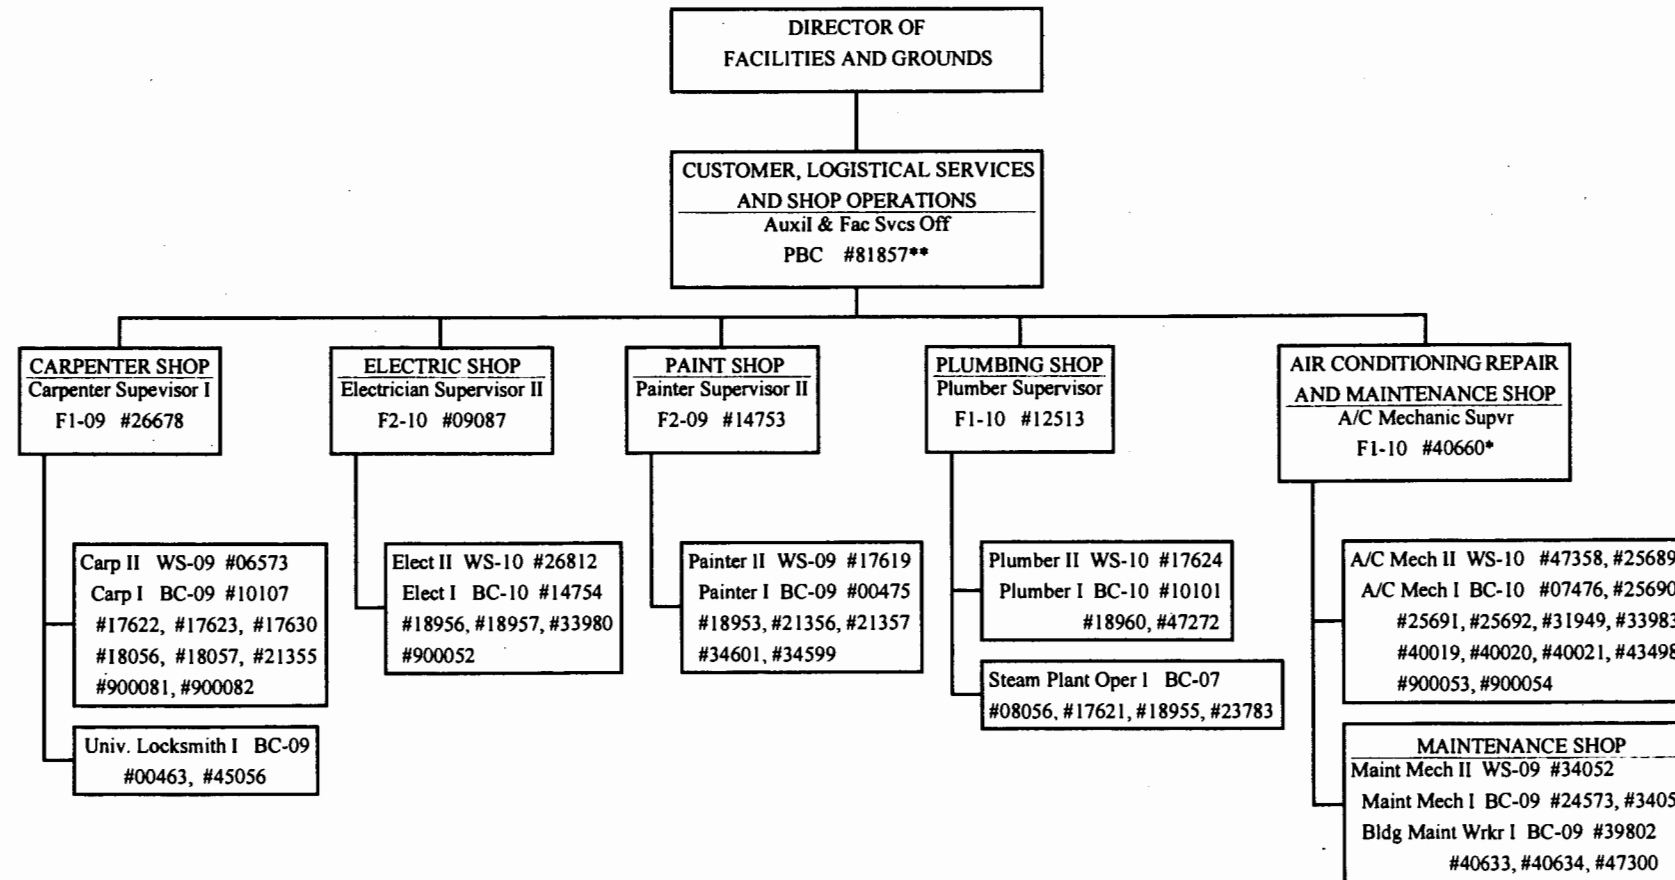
DIRECTOR OF
FACILITIES AND GROUNDS

CUSTOMER, LOGISTICAL SERVICES AND SHOP OPERATIONS
Auxil & Fac Svcs Off
PBC #81857**

CARPENTER SHOP
Carpenter Supevisor I
F1-09 #26678

Carp II WS-09 #06573
Carp I BC-09 #10107
#17622, #17623, #17630
#18056, #18057, #21355
#900081, #900082

Univ. Locksmith I BC-09
#00463, #45056

ELECTRIC SHOP
Electrician Supervisor II
F2-10 #09087

Elect II WS-10 #26812
Elect I BC-10 #14754
#18956, #18957, #33980
#900052

PAINT SHOP
Painter Supervisor II
F2-09 #14753

Painter II WS-09 #17619
Painter I BC-09 #00475
#18953, #21356, #21357
#34601, #34599

PLUMBING SHOP
Plumber Supervisor
F1-10 #12513

Plumber II WS-10 #17624
Plumber I BC-10 #10101
#18960, #47272

Steam Plant Oper I BC-07
#08056, #17621, #18955, #23783

AIR CONDITIONING REPAIR AND MAINTENANCE SHOP
A/C Mechanic Supvr
F1-10 #40660*

A/C Mech II WS-10 #47358, #25689
A/C Mech I BC-10 #07476, #25690
#25691, #25692, #31949, #33983
#40019, #40020, #40021, #43498
#900053, #900054

MAINTENANCE SHOP
Maint Mech II WS-09 #34052
Maint Mech I BC-09 #24573, #3405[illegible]
Bldg Maint Wrkr I BC-09 #39802
#40633, #40634, #47300